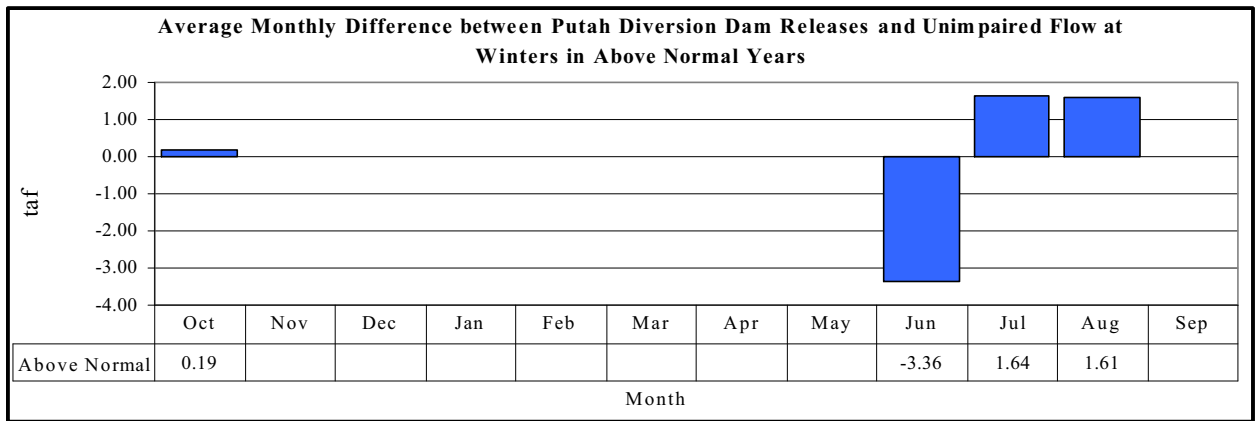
Average Monthly Difference between Putah Diversion Dam Releases and Unimpaired Flow at Winters in Above Normal Years

2.00
1.00
0.00
-1.00
-2.00
-3.00
-4.00

taf

| | Oct | Nov | Dec | Jan | Feb | Mar | Apr | May | Jun | Jul | Aug | Sep |
|---|---|---|---|---|---|---|---|---|---|---|---|---|
| Above Normal | 0.19 | | | | | | | | -3.36 | 1.64 | 1.61 | |

Month